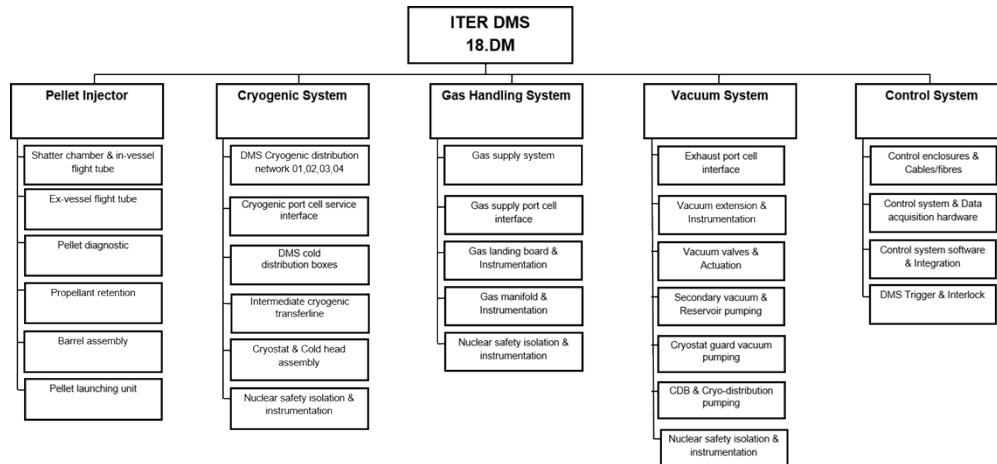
ITER DMS
18.DM

Pellet Injector

Shatter chamber & in-vessel flight tube

Ex-vessel flight tube

Pellet diagnostic

Propellant retention

Barrel assembly

Pellet launching unit

Cryogenic System

DMS Cryogenic distribution network 01,02,03,04

Cryogenic port cell service interface

DMS cold distribution boxes

Intermediate cryogenic transferline

Cryostat & Cold head assembly

Nuclear safety isolation & instrumentation

Gas Handling System

Gas supply system

Gas supply port cell interface

Gas landing board & Instrumentation

Gas manifold & Instrumentation

Nuclear safety isolation & instrumentation

Vacuum System

Exhaust port cell interface

Vacuum extension & Instrumentation

Vacuum valves & Actuation

Secondary vacuum & Reservoir pumping

Cryostat guard vacuum pumping

CDB & Cryo-distribution pumping

Nuclear safety isolation & instrumentation

Control System

Control enclosures & Cables/fibres

Control system & Data acquisition hardware

Control system software & Integration

DMS Trigger & Interlock